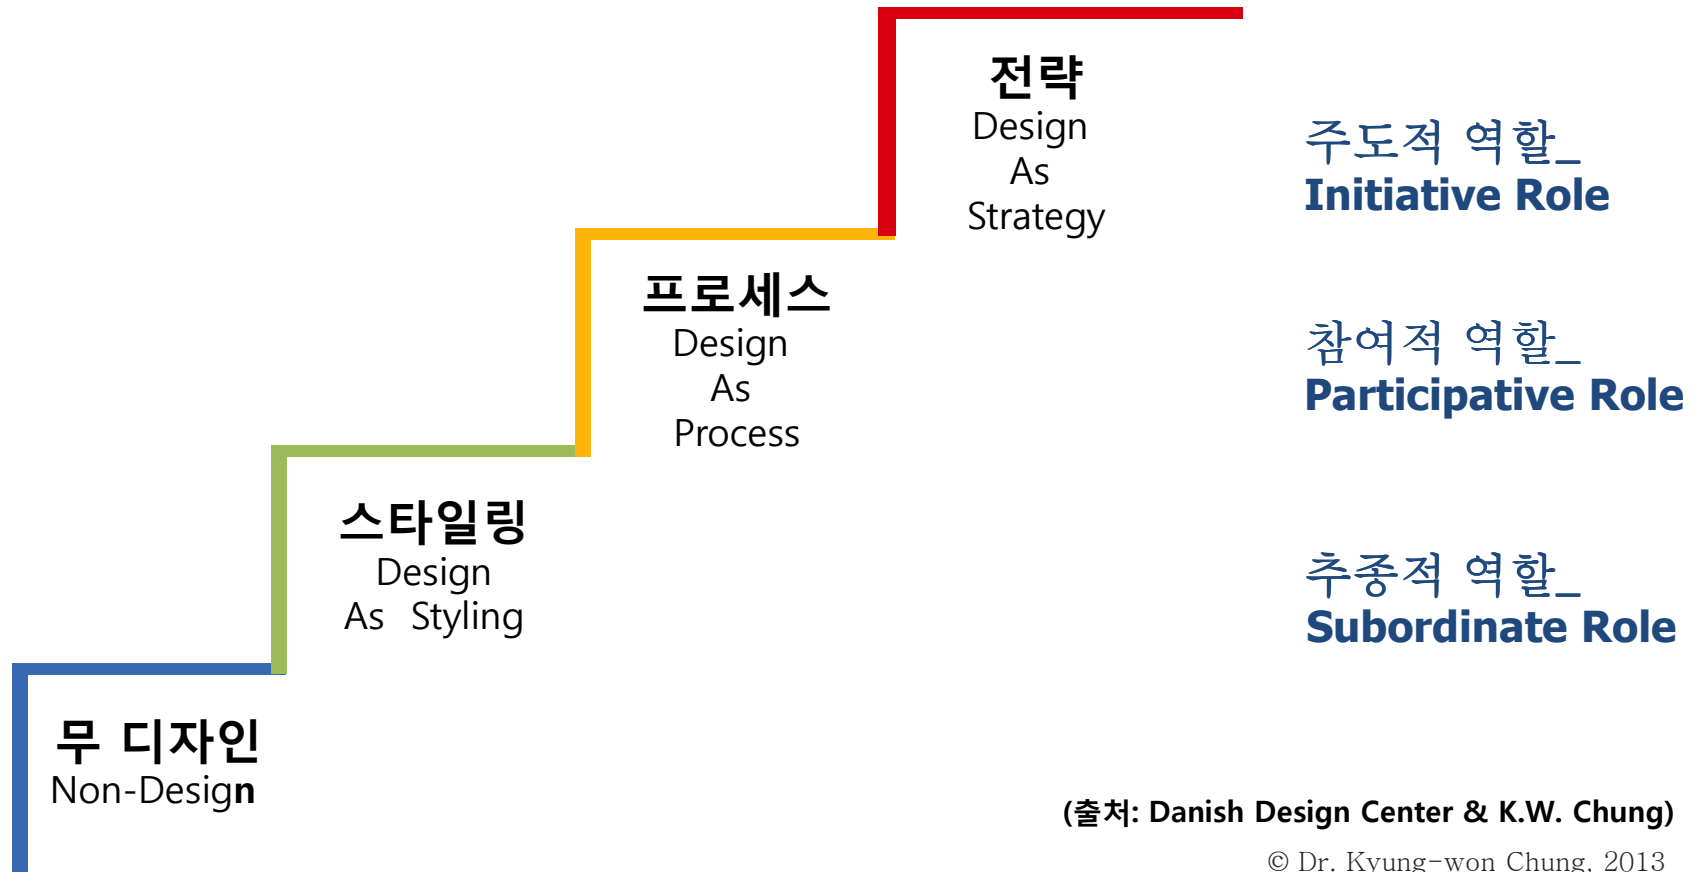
전략
Design
As
Strategy

주도적 역할_
Initiative Role

프로세스
Design
As
Process

참여적 역할_
Participative Role

스타일링
Design
As Styling

추종적 역할_
Subordinate Role

무 디자인
Non-Design

(출처: Danish Design Center & K.W. Chung)

© Dr. Kyung-won Chung, 2013